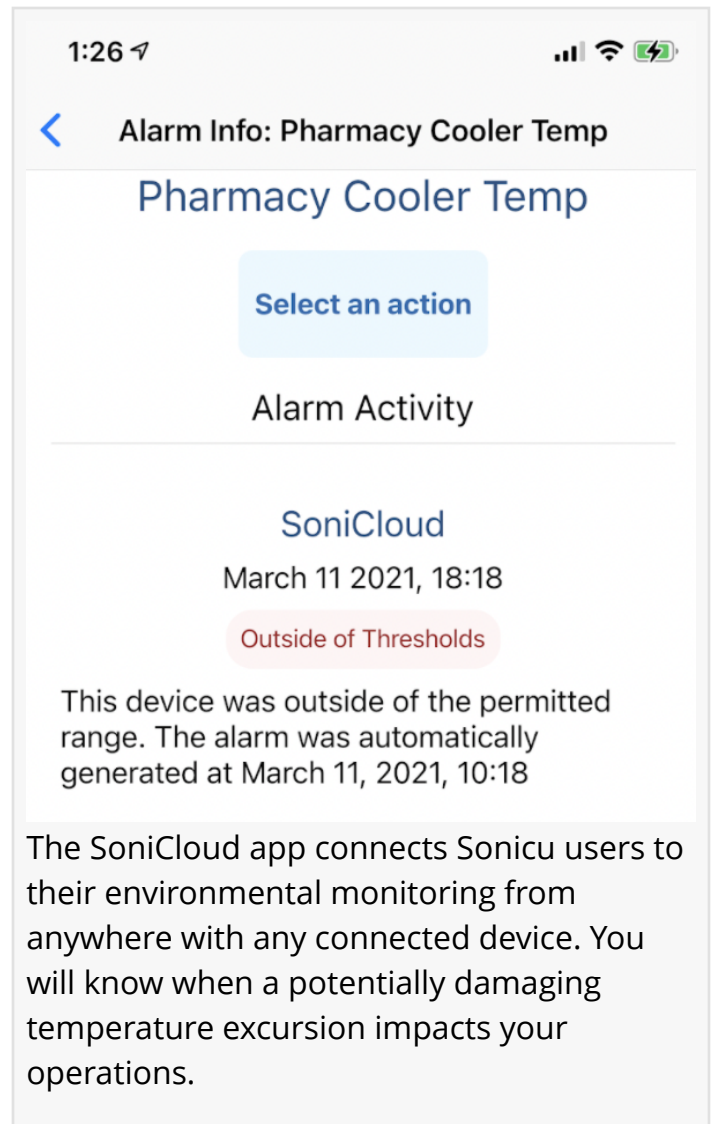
1:26

Alarm Info: Pharmacy Cooler Temp

Pharmacy Cooler Temp

Select an action

Alarm Activity

SoniCloud

March 11 2021, 18:18

Outside of Thresholds

This device was outside of the permitted range. The alarm was automatically generated at March 11, 2021, 10:18

The SoniCloud app connects Sonicu users to their environmental monitoring from anywhere with any connected device. You will know when a potentially damaging temperature excursion impacts your operations.